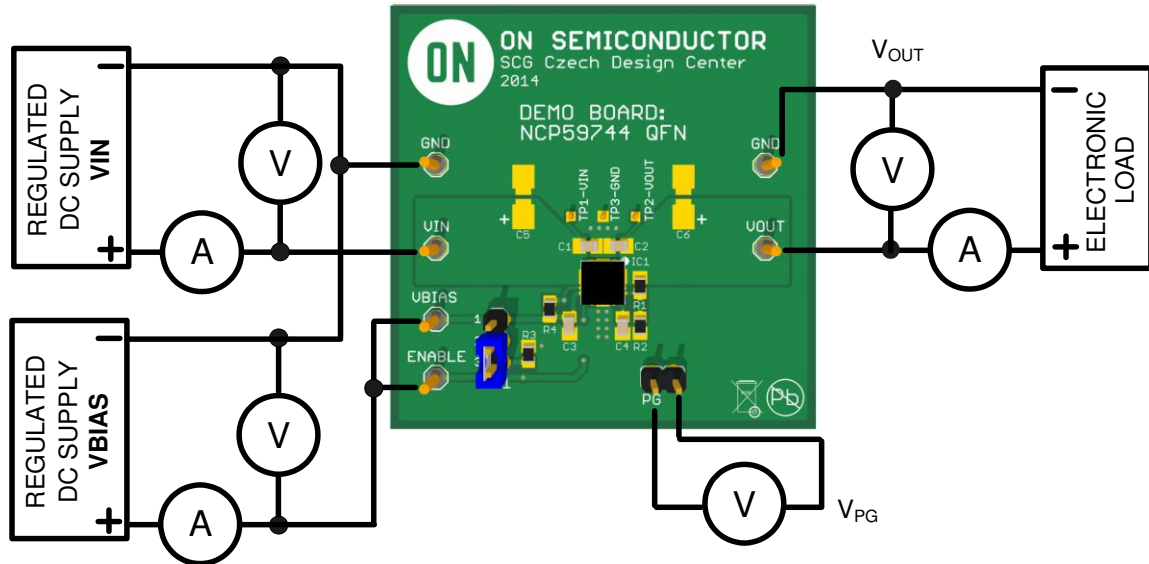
REGULATED DC SUPPLY **VIN**
−
+
V
A

REGULATED DC SUPPLY **VBIAS**
−
+
V
A

ON
ON SEMICONDUCTOR
SCG Czech Design Center
2014
DEMO BOARD:
NCP59744 QFN

GND
VIN
VBIAS
ENABLE
GND
VOUT
TP1-VIN
TP3-GND
TP2-VOUT
+
C5
+
C6
C1
C2
IC1
R4
R1
R3
C3
C4
R2
1
3
PG
Pb

$V_{OUT}$
V
A
ELECTRONIC LOAD
−
+

V
$V_{PG}$